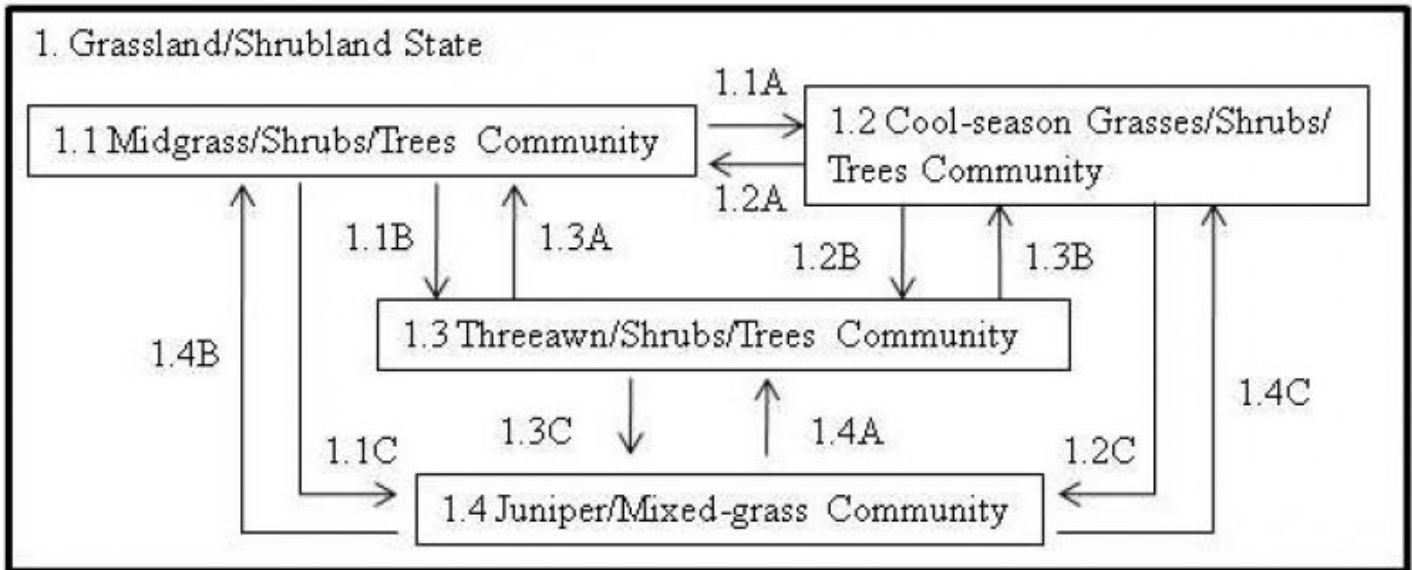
1. Grassland/Shrubland State

1.1A

1.1 Midgrass/Shrubs/Trees Community

1.2 Cool-season Grasses/Shrubs/ Trees Community

1.2A

1.1B

1.3A

1.2B

1.3B

1.3 Threeawn/Shrubs/Trees Community

1.4B

1.4C

1.3C

1.4A

1.1C

1.2C

1.4 Juniper/Mixed-grass Community